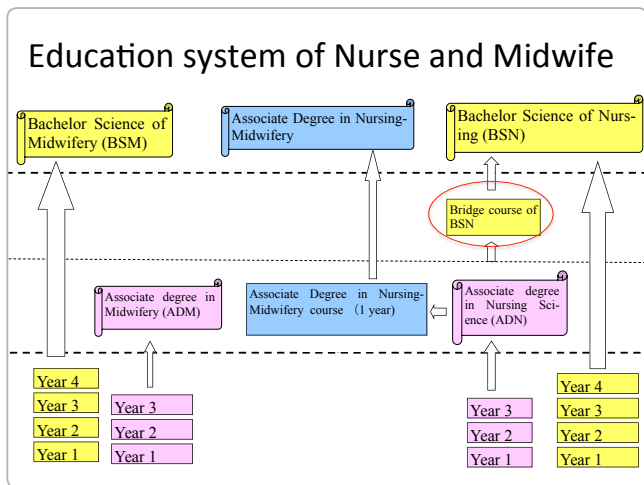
Education system of Nurse and Midwife

Bachelor Science of Midwifery (BSM)

Associate Degree in Nursing-Midwifery

Bachelor Science of Nursing (BSN)

Bridge course of BSN

Associate degree in Midwifery (ADM)

Associate Degree in Nursing-Midwifery course（1 year)

Associate degree in Nursing Science (ADN)

Year 4
Year 3
Year 2
Year 1

Year 3
Year 2
Year 1

Year 3
Year 2
Year 1

Year 4
Year 3
Year 2
Year 1